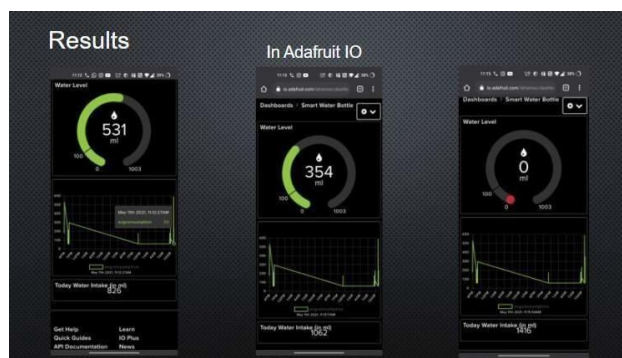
Results

In Adafruit IO

Water Level

531
ml

100

0

1003

Today Water Intake (in ml)
826

Get Help
Quick Guides
API Documentation

Learn
IO Plus
News

io.adafruit.com

Dashboards › Smart Water Bottle

Water Level

354
ml

100

0

1003

Today Water Intake (in ml)
1062

io.adafruit.com

Dashboards › Smart Water Bottle

Water Level

0
ml

100

0

1003

Today Water Intake (in ml)
1416